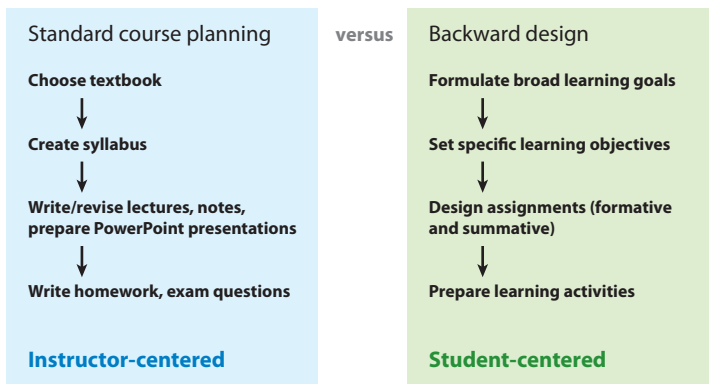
Standard course planning

Choose textbook

Create syllabus

Write/revise lectures, notes, prepare PowerPoint presentations

Write homework, exam questions

Instructor-centered

versus

Backward design

Formulate broad learning goals

Set specific learning objectives

Design assignments (formative and summative)

Prepare learning activities

Student-centered